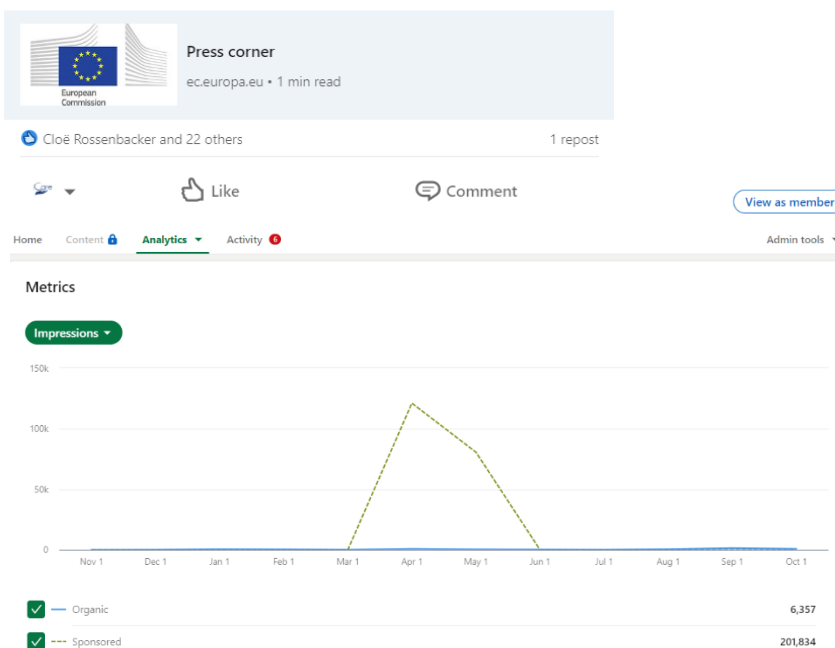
European Commission

Press corner

ec.europa.eu • 1 min read

Cloë Rossenbacker and 22 others

1 repost

Like

Comment

View as member

Home Content Analytics Activity 6

Admin tools

Metrics

Impressions

150k

100k

50k

0

Nov 1 Dec 1 Jan 1 Feb 1 Mar 1 Apr 1 May 1 Jun 1 Jul 1 Aug 1 Sep 1 Oct 1

Organic 6,357

Sponsored 201,834